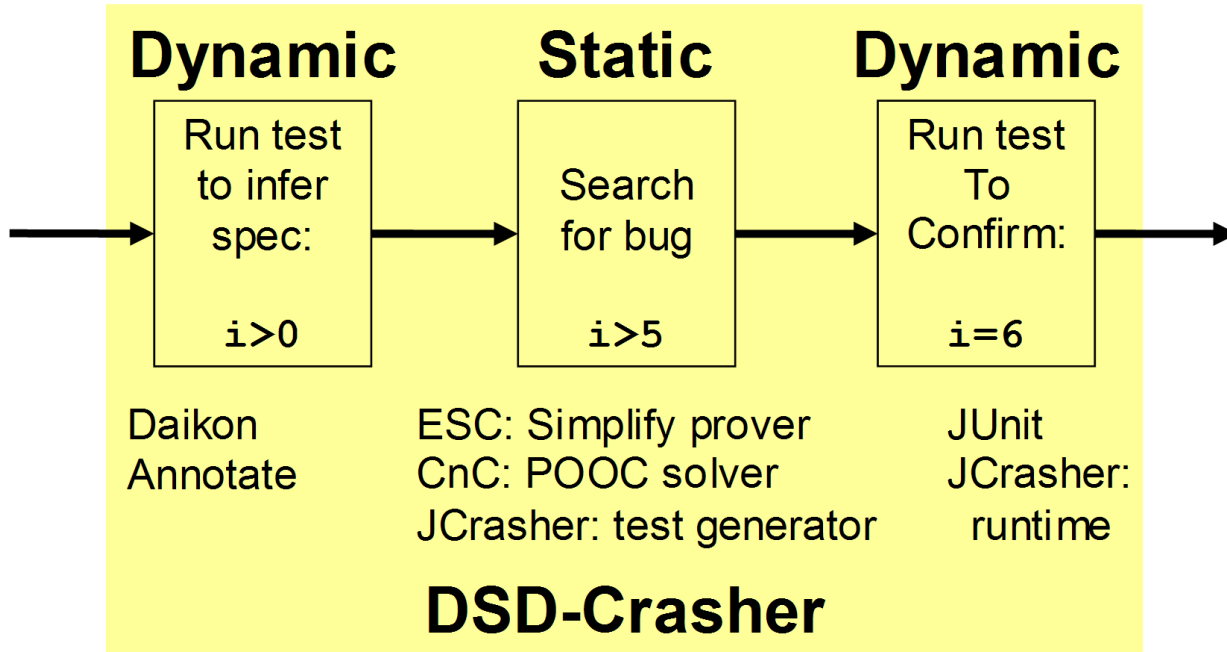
Dynamic

Run test to infer spec:

i>0

Daikon
Annotate

Static

Search for bug

i>5

ESC: Simplify prover
CnC: POOC solver
JCrasher: test generator

Dynamic

Run test To Confirm:

i=6

JUnit
JCrasher: runtime

DSD-Crasher